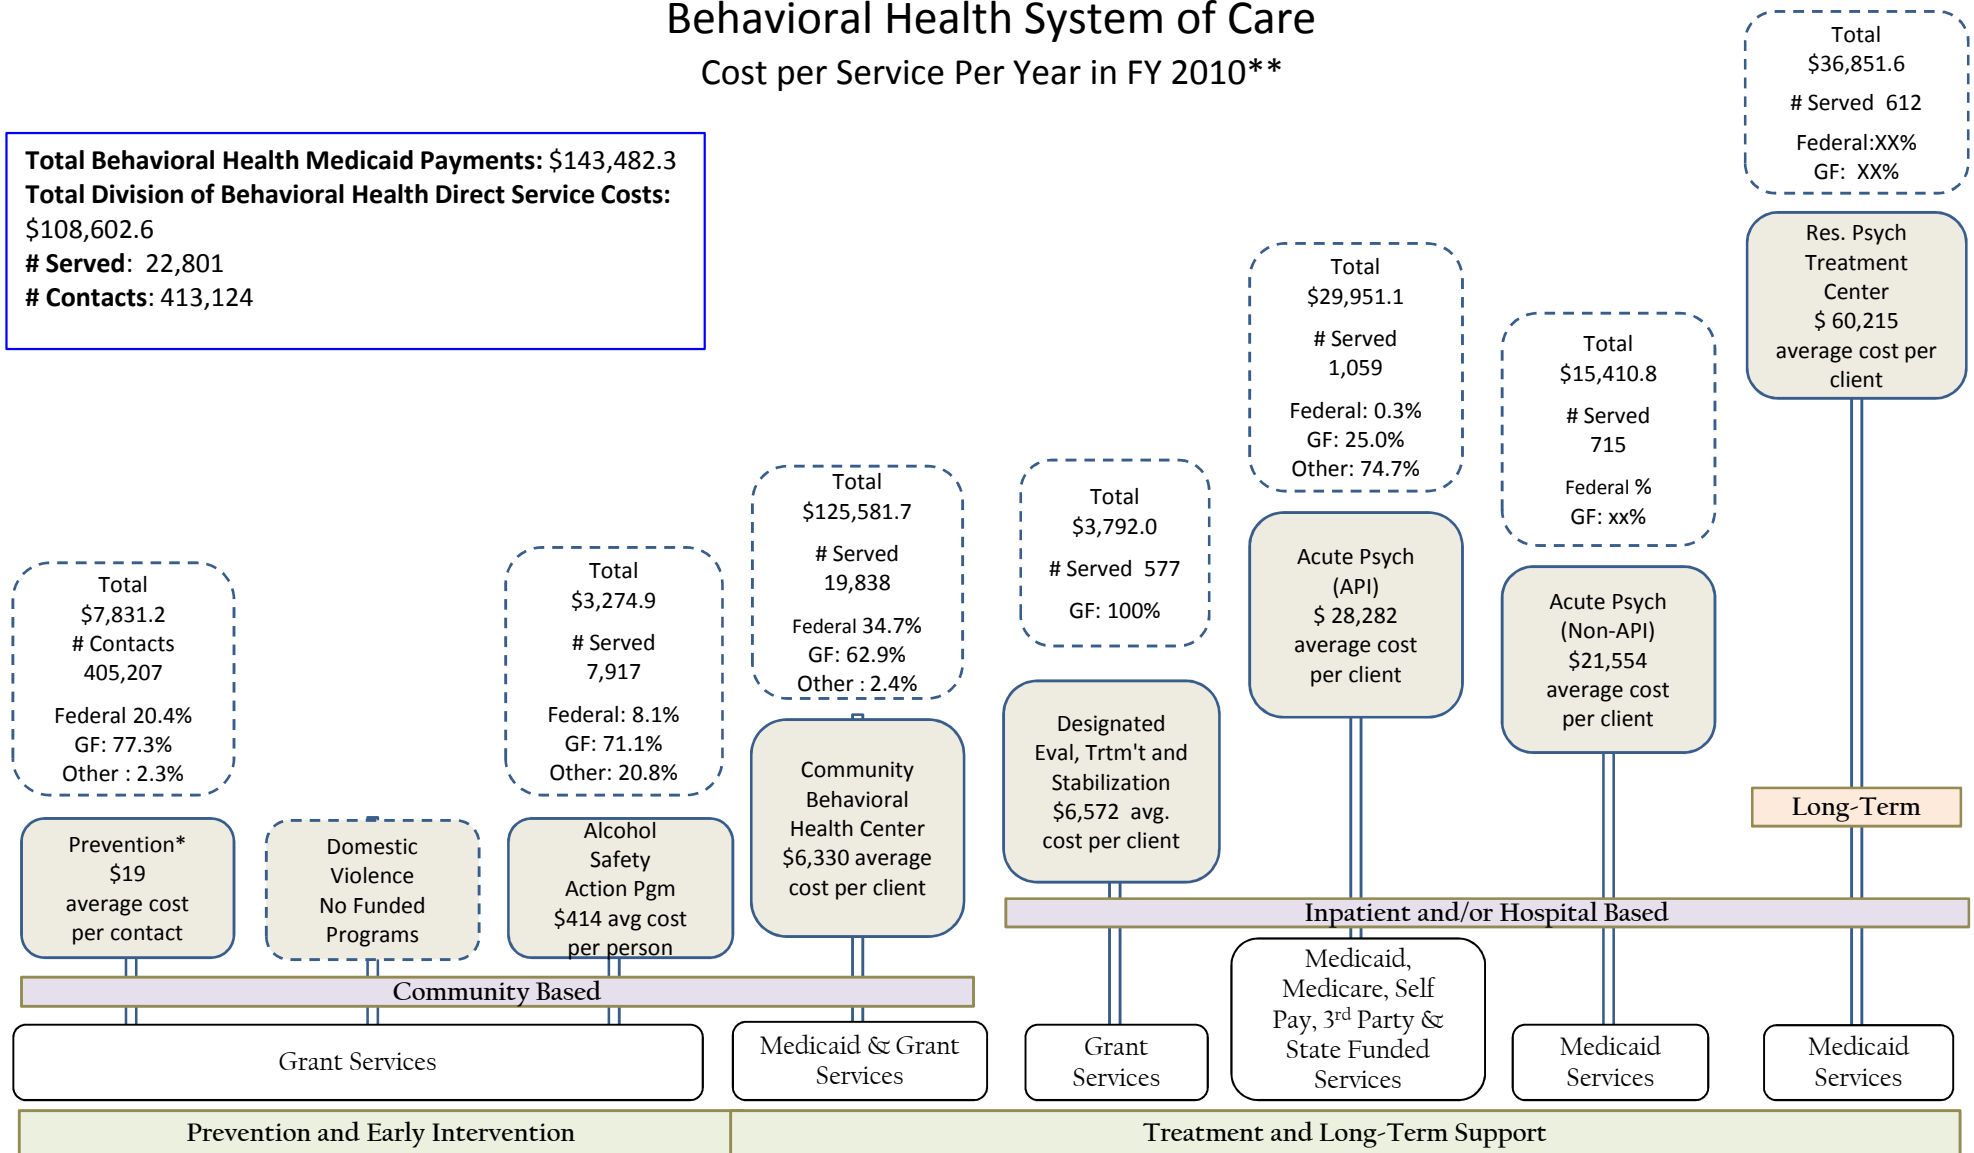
Behavioral Health System of Care
Cost per Service Per Year in FY 2010**

**Total Behavioral Health Medicaid Payments:** $143,482.3
**Total Division of Behavioral Health Direct Service Costs:** $108,602.6
**# Served**: 22,801
**# Contacts**: 413,124

Total
$36,851.6
# Served 612
Federal:XX%
GF: XX%

Res. Psych Treatment Center
$ 60,215 average cost per client

Total
$29,951.1
# Served
1,059
Federal: 0.3%
GF: 25.0%
Other: 74.7%

Total
$15,410.8
# Served
715
Federal %
GF: xx%

Total
$7,831.2
# Contacts
405,207
Federal 20.4%
GF: 77.3%
Other : 2.3%

Total
$3,274.9
# Served
7,917
Federal: 8.1%
GF: 71.1%
Other: 20.8%

Total
$125,581.7
# Served
19,838
Federal 34.7%
GF: 62.9%
Other : 2.4%

Total
$3,792.0
# Served 577
GF: 100%

Acute Psych (API)
$ 28,282 average cost per client

Acute Psych (Non-API)
$21,554 average cost per client

Long-Term

Prevention*
$19 average cost per contact

Domestic Violence No Funded Programs

Alcohol Safety Action Pgm
$414 avg cost per person

Community Behavioral Health Center
$6,330 average cost per client

Designated Eval, Trtm't and Stabilization
$6,572 avg. cost per client

Inpatient and/or Hospital Based

Community Based

Medicaid, Medicare, Self Pay, 3$^{rd}$ Party & State Funded Services

Grant Services

Medicaid & Grant Services

Grant Services

Medicaid Services

Medicaid Services

Prevention and Early Intervention

Treatment and Long-Term Support